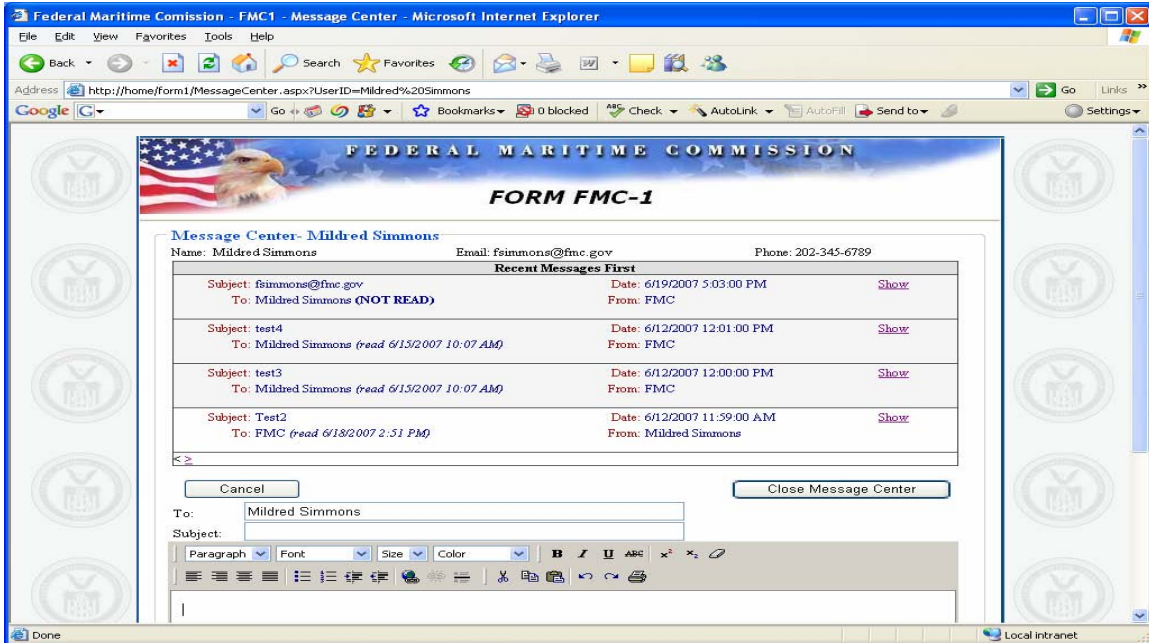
Federal Maritime Comission - FMC1 - Message Center - Microsoft Internet Explorer

File Edit View Favorites Tools Help

Back Search Favorites

Address http://home/form1/MessageCenter.aspx?UserID=Mildred%20Simmons Go Links

Google Go Bookmarks 0 blocked Check AutoLink AutoFill Send to Settings

FEDERAL MARITIME COMMISSION

FORM FMC-1

Message Center- Mildred Simmons

Name: Mildred Simmons Email: fsimmons@fmc.gov Phone: 202-345-6789

Recent Messages First

| | | |
|---|---|---|
| Subject: fsimmons@fmc.gov<br>To: Mildred Simmons (NOT READ) | Date: 6/19/2007 5:03:00 PM<br>From: FMC | Show |
| Subject: test4<br>To: Mildred Simmons (read 6/15/2007 10:07 AM) | Date: 6/12/2007 12:01:00 PM<br>From: FMC | Show |
| Subject: test3<br>To: Mildred Simmons (read 6/15/2007 10:07 AM) | Date: 6/12/2007 12:00:00 PM<br>From: FMC | Show |
| Subject: Test2<br>To: FMC (read 6/18/2007 2:51 PM) | Date: 6/12/2007 11:59:00 AM<br>From: Mildred Simmons | Show |

< >

Cancel Close Message Center

To: Mildred Simmons

Subject:

Paragraph Font Size Color B I U ABC $x^2$ $x_2$

Done Local intranet